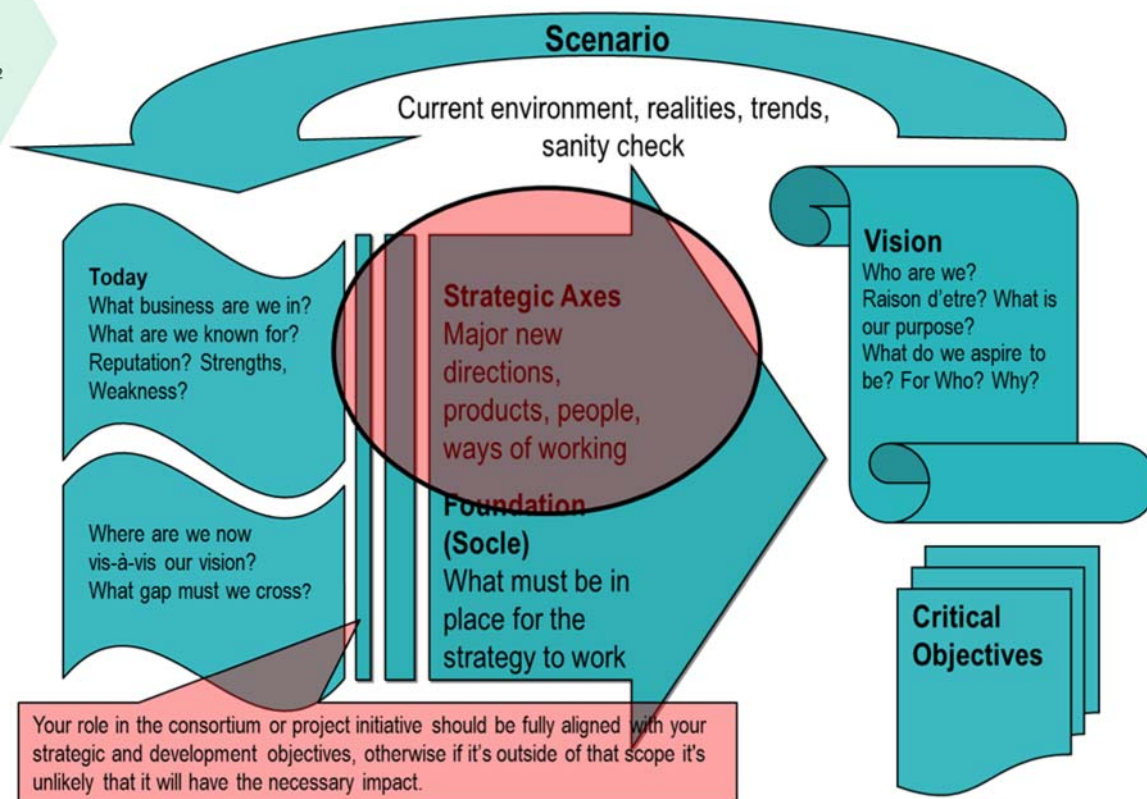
Scenario

Current environment, realities, trends, sanity check

Today
What business are we in?
What are we known for?
Reputation? Strengths, Weakness?

Where are we now vis-à-vis our vision?
What gap must we cross?

Strategic Axes
Major new directions, products, people, ways of working

Foundation (Socle)
What must be in place for the strategy to work

Vision
Who are we?
Raison d'etre? What is our purpose?
What do we aspire to be? For Who? Why?

Critical Objectives

Your role in the consortium or project initiative should be fully aligned with your strategic and development objectives, otherwise if it's outside of that scope it's unlikely that it will have the necessary impact.